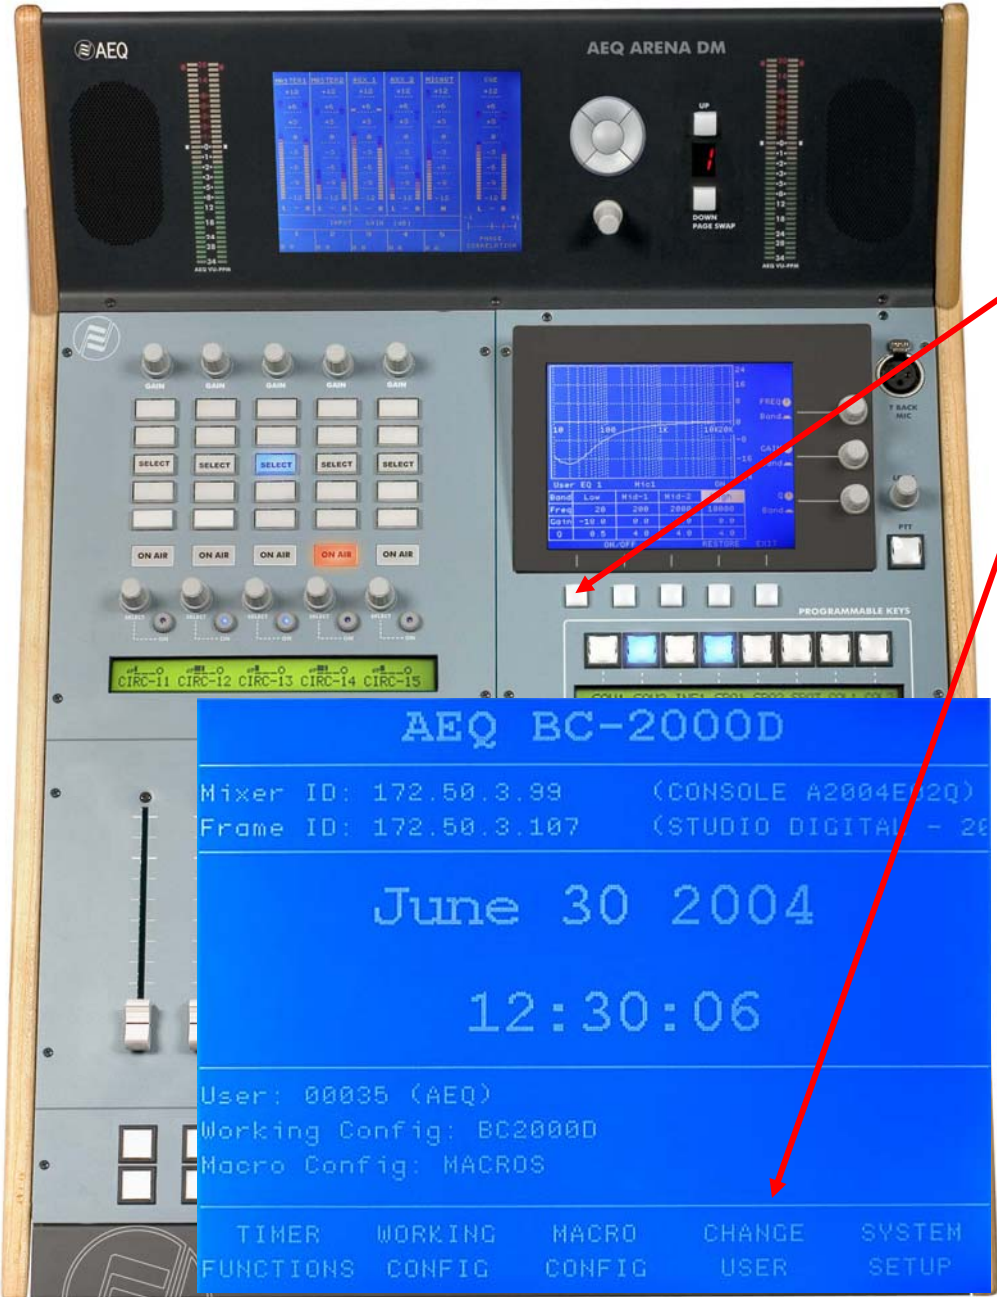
AEQ

AEQ ARENA DM

UP

1

DOWN
PAGE SWAP

GAIN GAIN GAIN GAIN GAIN

SELECT SELECT SELECT SELECT SELECT

ON AIR ON AIR ON AIR ON AIR ON AIR

CIRC-11 CIRC-12 CIRC-13 CIRC-14 CIRC-15

PROGRAMMABLE KEYS

AEQ BC-2000D

Mixer ID: 172.50.3.99 (CONSOLE A2004E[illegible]2Q)
Frame ID: 172.50.3.107 (STUDIO DIGITA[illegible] - 2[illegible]

June 30 2004

12:30:06

User: 00035 (AEQ)
Working Config: BC2000D
Macro Config: MACROS

TIMER FUNCTIONS | WORKING CONFIG | MACRO CONFIG | CHANGE USER | SYSTEM SETUP